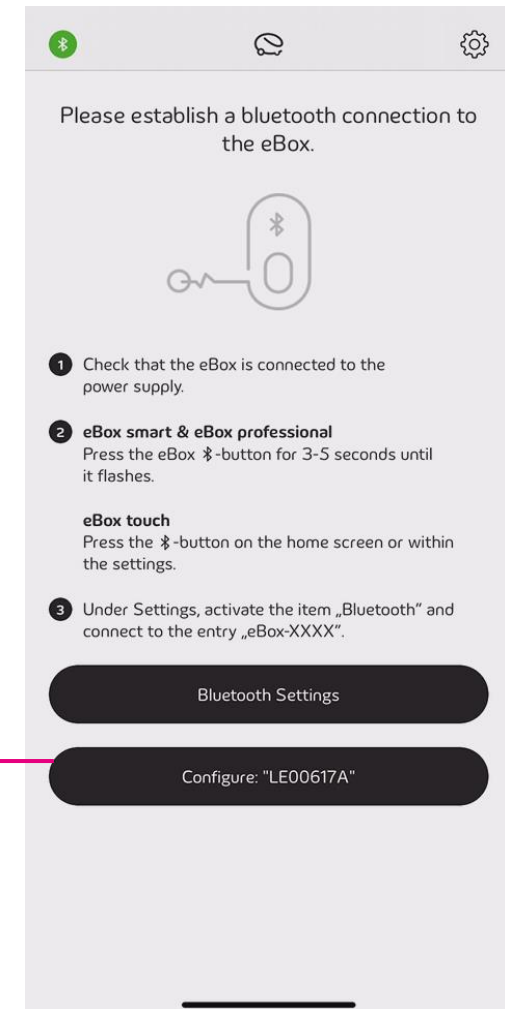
Please establish a bluetooth connection to the eBox.

1 Check that the eBox is connected to the power supply.

2 **eBox smart & eBox professional**
Press the eBox ✱-button for 3-5 seconds until it flashes.

**eBox touch**
Press the ✱-button on the home screen or within the settings.

3 Under Settings, activate the item „Bluetooth" and connect to the entry „eBox-XXXX".

Bluetooth Settings

Configure: "LE00617A"